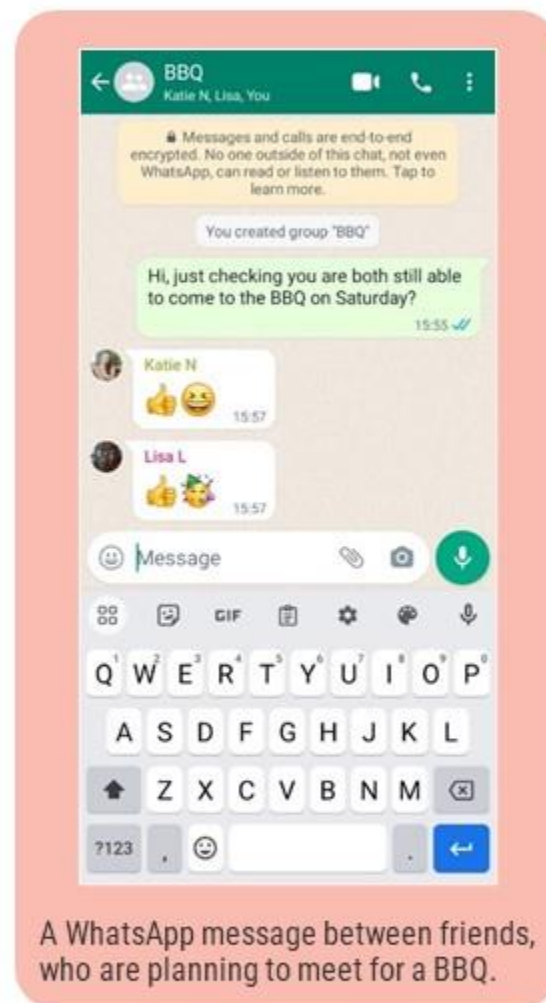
BBQ
Katie N, Lisa, You

Messages and calls are end-to-end encrypted. No one outside of this chat, not even WhatsApp, can read or listen to them. Tap to learn more.

You created group "BBQ"

Hi, just checking you are both still able to come to the BBQ on Saturday?
15:55

Katie N
👍😆
15:57

Lisa L
👍🥳
15:57

Message

GIF

Q W E R T Y U I O P
1 2 3 4 5 6 7 8 9 0
A S D F G H J K L
Z X C V B N M
?123 , .

A WhatsApp message between friends, who are planning to meet for a BBQ.